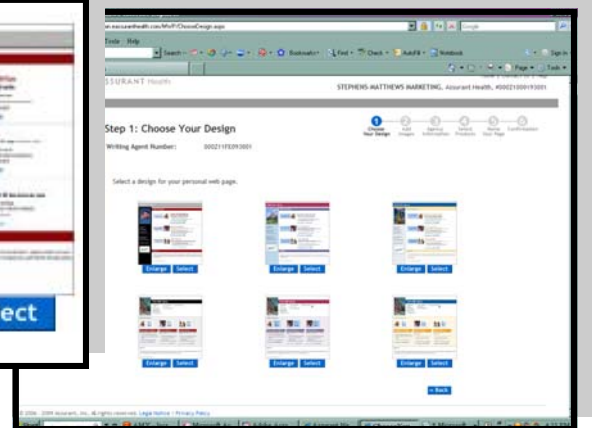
ect

w.eassuranthealth.com/MyP/ChooseDesign.aspx

Tools Help

Search · Bookmarks · Find · Check · AutoFill · Notebook · Sign In

Page · Tools

SSURANT Health

STEPHENS-MATTHEWS MARKETING, Assurant Health, #0002100093001

Step 1: Choose Your Design

Choose Your Design

Edit Images

Agency Information

Select Products

Name Your Page

Confirmation

Writing Agent Number: 0002111FE093001

Select a design for your personal web page.

Enlarge Select

Enlarge Select

Enlarge Select

Enlarge Select

Enlarge Select

Enlarge Select

« Back

© 2006 - 2009 Assurant, Inc. All rights reserved. Legal Notice · Privacy Policy